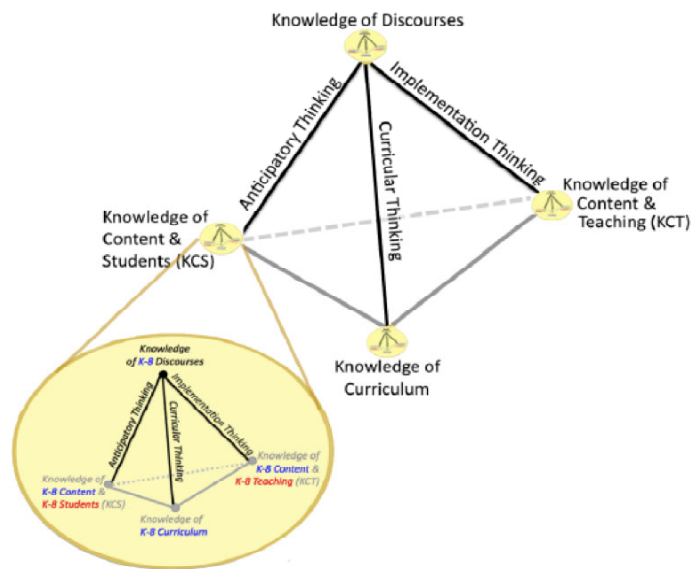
Knowledge of Discourses

Anticipatory Thinking

Implementation Thinking

Curricular Thinking

Knowledge of Content & Students (KCS)

Knowledge of Content & Teaching (KCT)

Knowledge of Curriculum

Knowledge of K-8 Discourses

Anticipatory Thinking

Curricular Thinking

Implementation Thinking

Knowledge of K-8 Content & K-8 Students (KCS)

Knowledge of K-8 Content & K-8 Teaching (KCT)

Knowledge of K-8 Curriculum